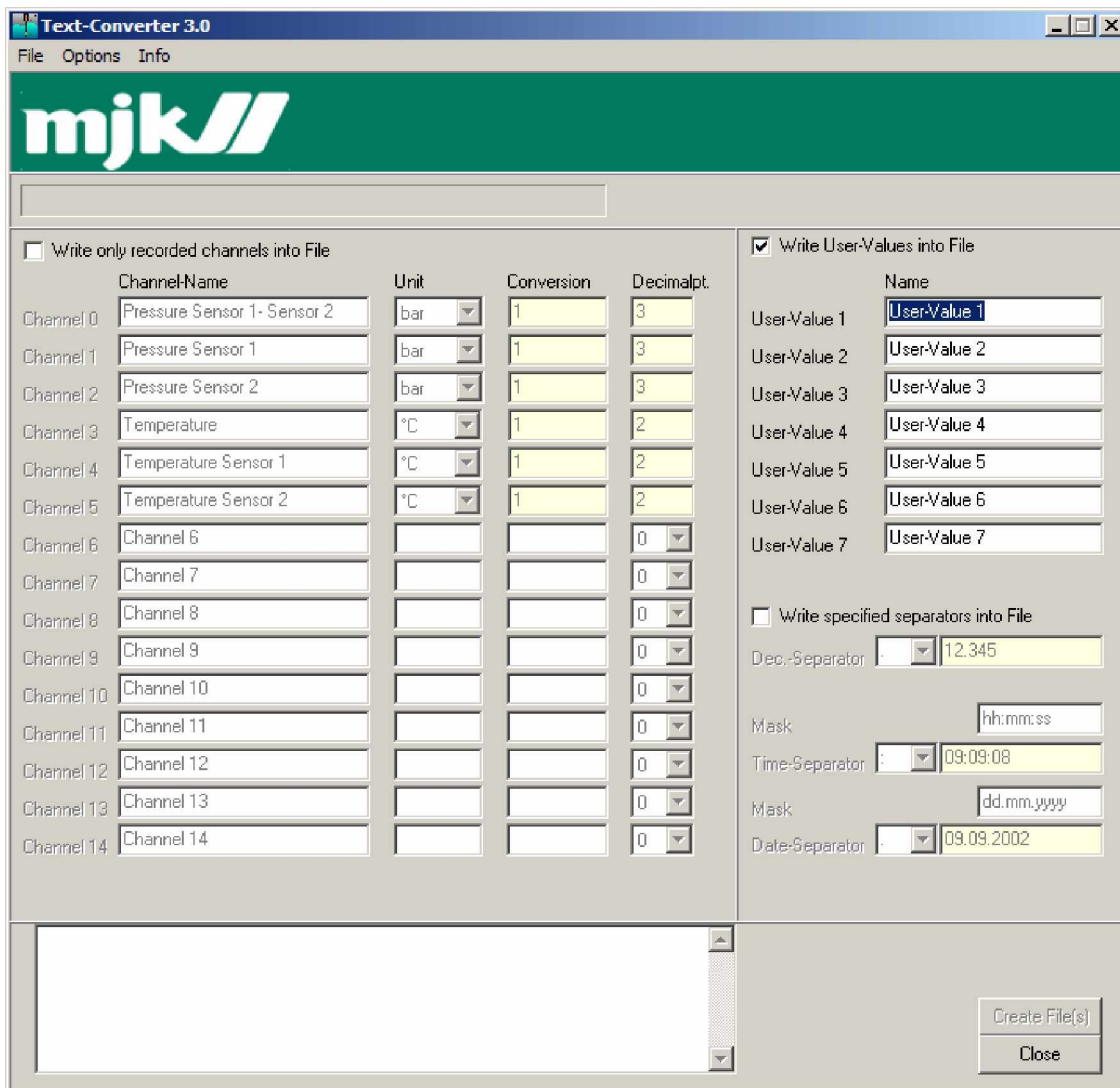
Text-Converter 3.0

File Options Info

mjk

Write only recorded channels into File

| | Channel-Name | Unit | Conversion | Decimalpt. |
|---|---|---|---|---|
| Channel 0 | Pressure Sensor 1- Sensor 2 | bar | 1 | 3 |
| Channel 1 | Pressure Sensor 1 | bar | 1 | 3 |
| Channel 2 | Pressure Sensor 2 | bar | 1 | 3 |
| Channel 3 | Temperature | °C | 1 | 2 |
| Channel 4 | Temperature Sensor 1 | °C | 1 | 2 |
| Channel 5 | Temperature Sensor 2 | °C | 1 | 2 |
| Channel 6 | Channel 6 | | | 0 |
| Channel 7 | Channel 7 | | | 0 |
| Channel 8 | Channel 8 | | | 0 |
| Channel 9 | Channel 9 | | | 0 |
| Channel 10 | Channel 10 | | | 0 |
| Channel 11 | Channel 11 | | | 0 |
| Channel 12 | Channel 12 | | | 0 |
| Channel 13 | Channel 13 | | | 0 |
| Channel 14 | Channel 14 | | | 0 |

Write User-Values into File

| | Name |
|---|---|
| User-Value 1 | User-Value 1 |
| User-Value 2 | User-Value 2 |
| User-Value 3 | User-Value 3 |
| User-Value 4 | User-Value 4 |
| User-Value 5 | User-Value 5 |
| User-Value 6 | User-Value 6 |
| User-Value 7 | User-Value 7 |

Write specified separators into File

Dec.-Separator . 12.345

Mask hh:mm:ss

Time-Separator : 09:09:08

Mask dd.mm.yyyy

Date-Separator . 09.09.2002

Create File(s)

Close